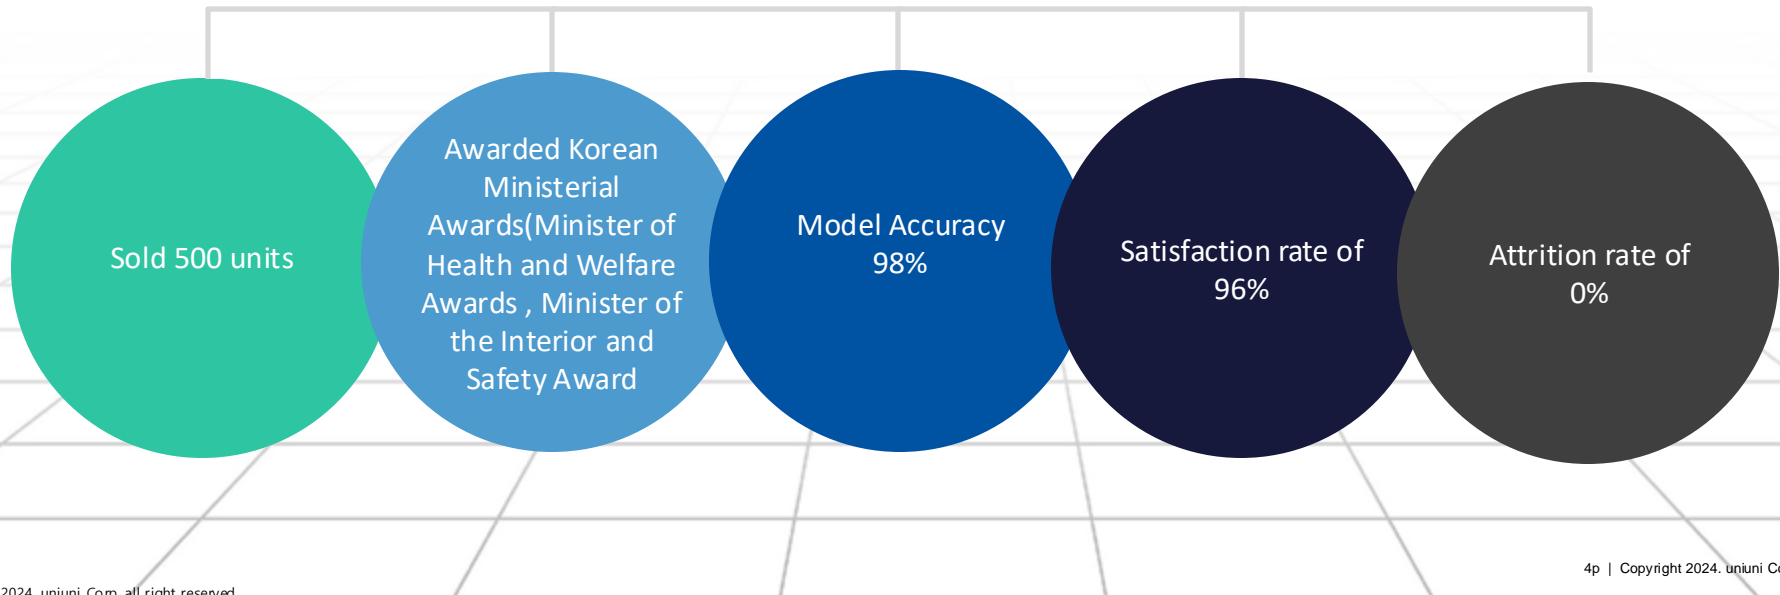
Sold 500 units

Awarded Korean Ministerial Awards(Minister of Health and Welfare Awards , Minister of the Interior and Safety Award

Model Accuracy 98%

Satisfaction rate of 96%

Attrition rate of 0%

4p | Copyright 2024. uniuni C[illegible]

2024. uniuni Corp. all right reserved